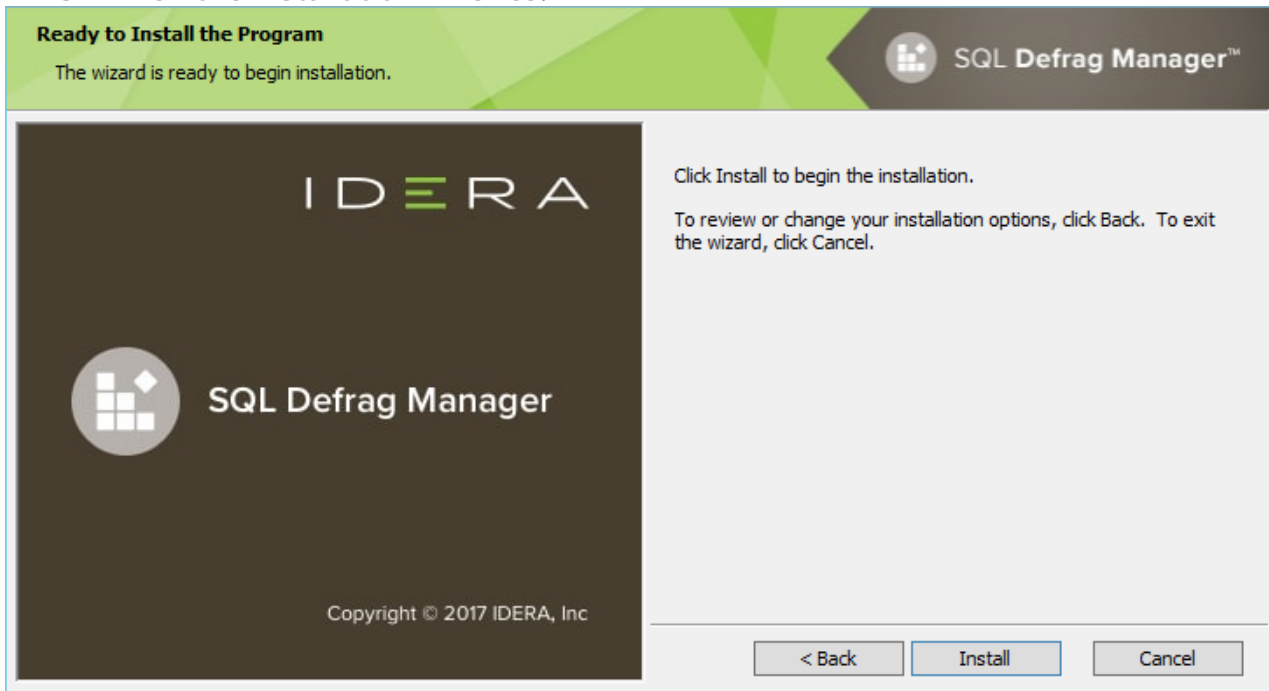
Ready to Install the Program

The wizard is ready to begin installation.

SQL Defrag Manager™

IDERA

SQL Defrag Manager

Copyright © 2017 IDERA, Inc

Click Install to begin the installation.

To review or change your installation options, click Back. To exit the wizard, click Cancel.

< Back

Install

Cancel